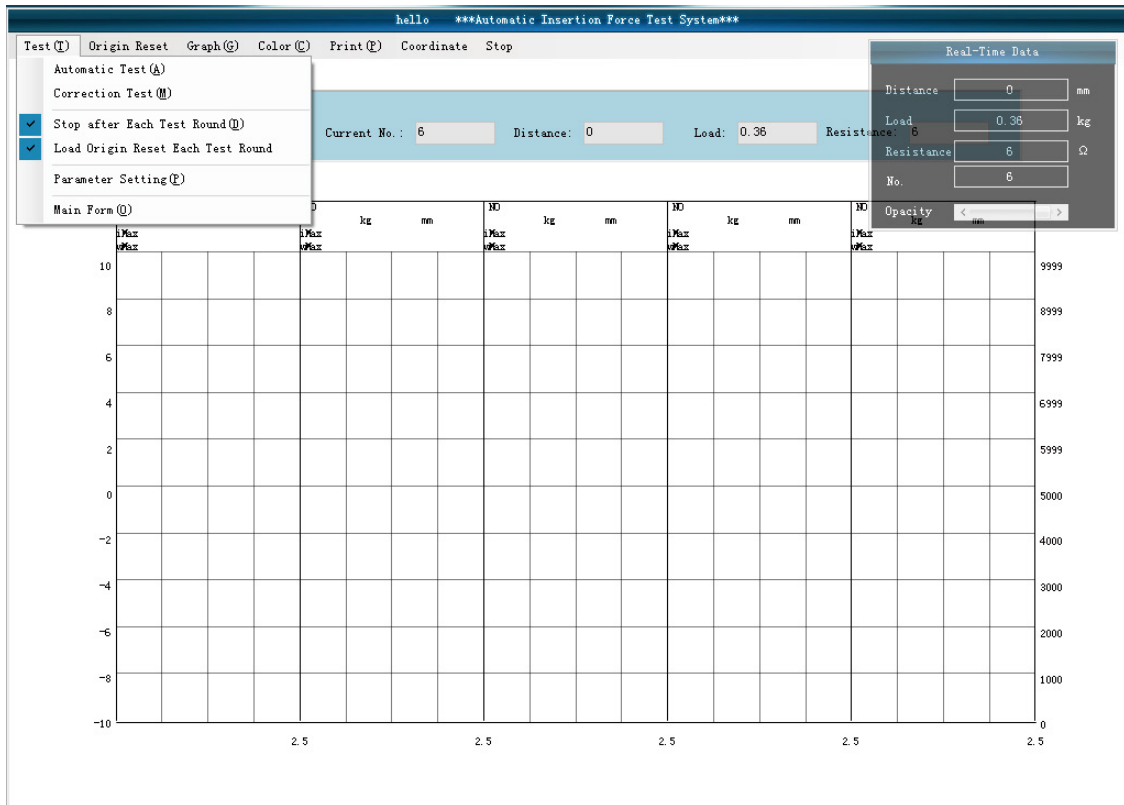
hello ***Automatic Insertion Force Test System***

Test(T) Origin Reset Graph(G) Color(C) Print(P) Coordinate Stop

Automatic Test(A)
Correction Test(M)
Stop after Each Test Round(D)
Load Origin Reset Each Test Round
Parameter Setting(P)
Main Form(Q)

Current No.: 6 Distance: 0 Load: 0.36 Resistance: 6

Real-Time Data
Distance 0 mm
Load 0.36 kg
Resistance 6 Ω
No. 6
Opacity

D kg mm
iMax
wMax

NO kg mm
iMax
wMax

NO kg mm
iMax
wMax

NO kg
iMax
wMax

iMax
wMax

10 9999
8 8999
6 7999
4 6999
2 5999
0 5000
-2 4000
-4 3000
-6 2000
-8 1000
-10 0

2.5 2.5 2.5 2.5 2.5